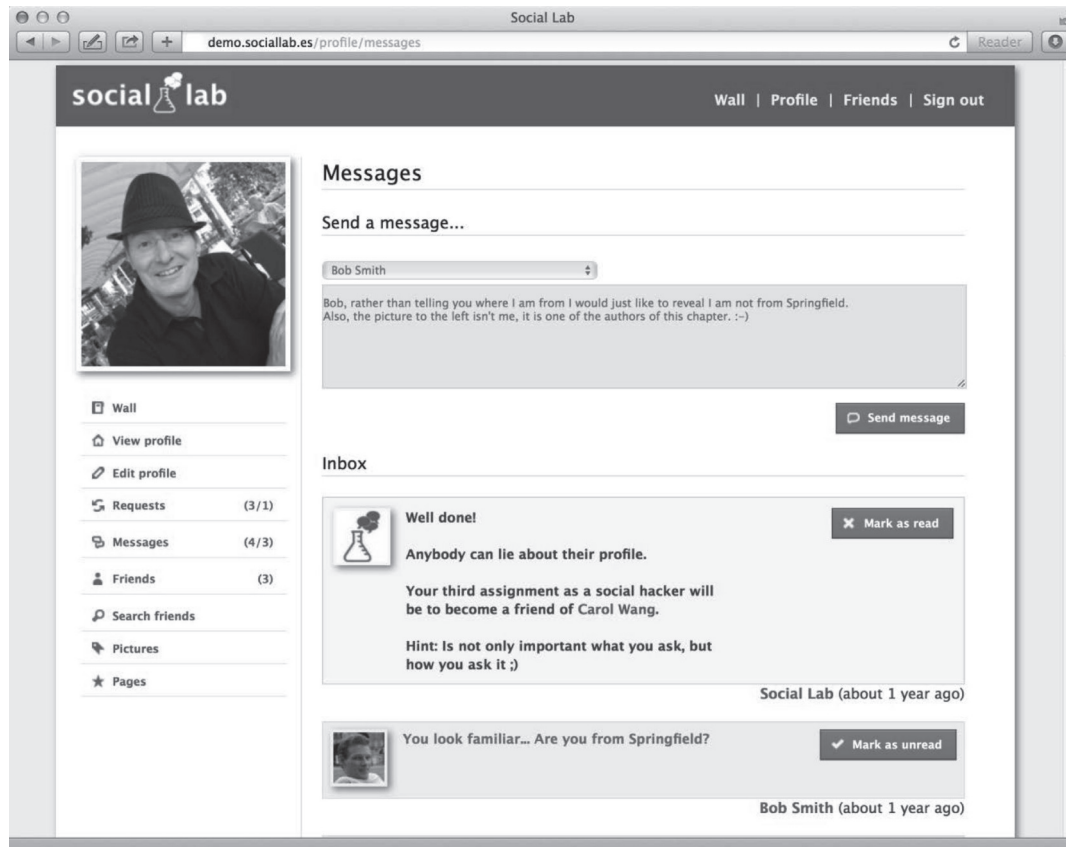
Social Lab

demo.sociallab.es/profile/messages

Reader

social lab

Wall | Profile | Friends | Sign out

Messages

Send a message...

Bob Smith

Bob, rather than telling you where I am from I would just like to reveal I am not from Springfield.
Also, the picture to the left isn't me, it is one of the authors of this chapter. :-)

Send message

Wall
View profile
Edit profile
Requests (3/1)
Messages (4/3)
Friends (3)
Search friends
Pictures
Pages

Inbox

Well done!

Anybody can lie about their profile.

Your third assignment as a social hacker will be to become a friend of Carol Wang.

Hint: Is not only important what you ask, but how you ask it ;)

Mark as read

Social Lab (about 1 year ago)

You look familiar... Are you from Springfield?

Mark as unread

Bob Smith (about 1 year ago)